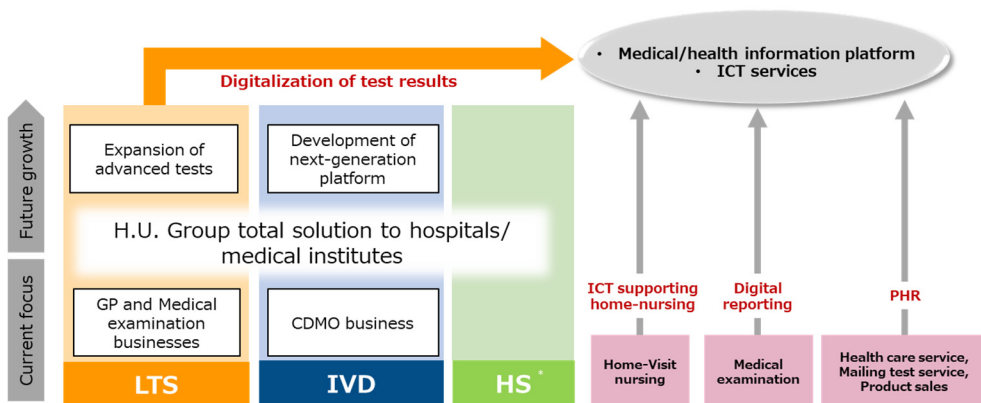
• Medical/health information platform
• ICT services

Digitalization of test results

Future growth

Current focus

Expansion of advanced tests

Development of next-generation platform

H.U. Group total solution to hospitals/ medical institutes

GP and Medical examination businesses

CDMO business

LTS

IVD

HS *

ICT supporting home-nursing

Digital reporting

PHR

Home-Visit nursing

Medical examination

Health care service, Mailing test service, Product sales